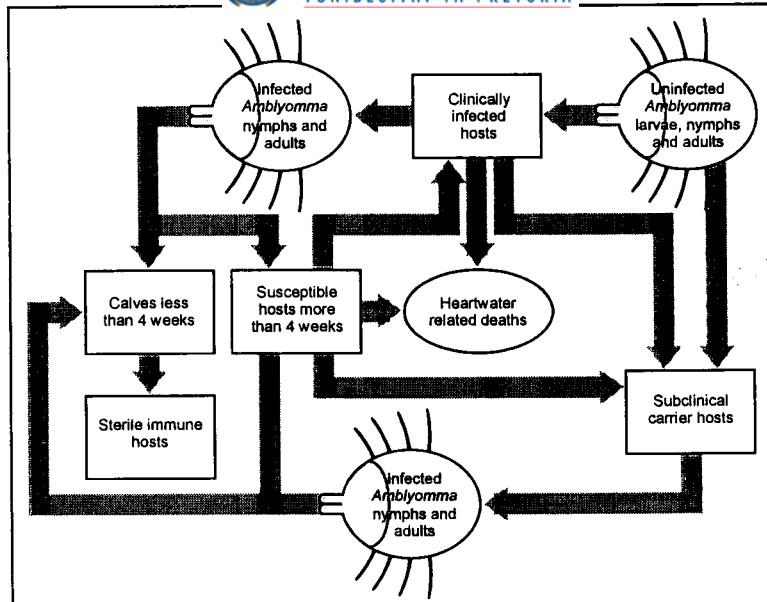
Infected Amblyomma nymphs and adults

Clinically infected hosts

Uninfected Amblyomma larvae, nymphs and adults

Calves less than 4 weeks

Susceptible hosts more than 4 weeks

Heartwater related deaths

Sterile immune hosts

Subclinical carrier hosts

Infected Amblyomma nymphs and adults